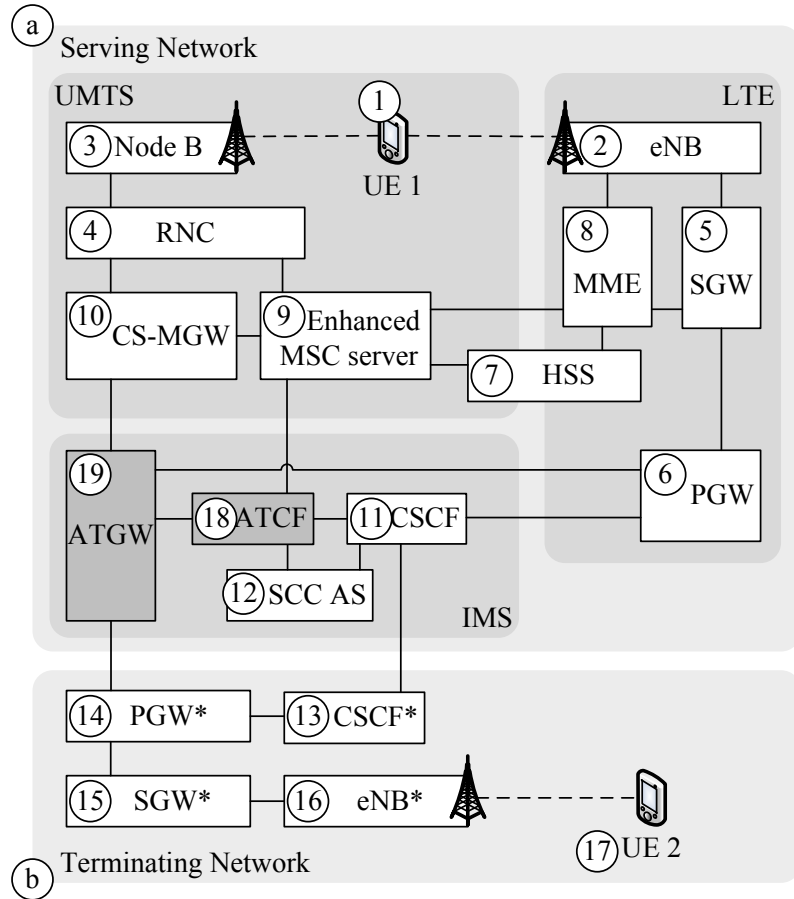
a
Serving Network

UMTS

LTE

1

UE 1

3 Node B

2 eNB

4 RNC

8 MME

5 SGW

10 CS-MGW

9 Enhanced MSC server

7 HSS

19 ATGW

18 ATCF

11 CSCF

6 PGW

12 SCC AS

IMS

14 PGW*

13 CSCF*

15 SGW*

16 eNB*

17 UE 2

b
Terminating Network